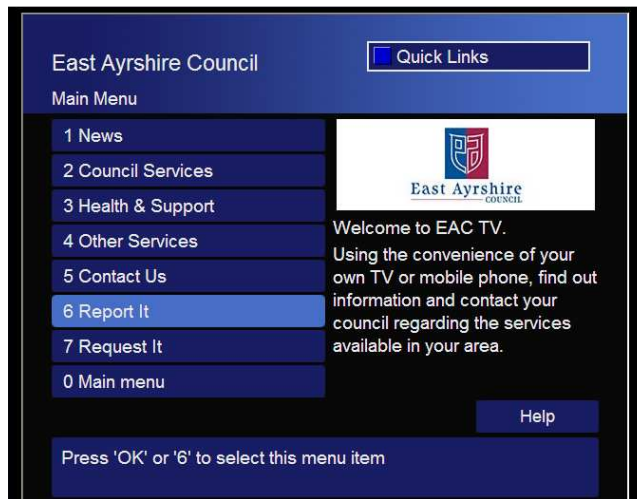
East Ayrshire Council

Quick Links

Main Menu

1 News
2 Council Services
3 Health & Support
4 Other Services
5 Contact Us
6 Report It
7 Request It
0 Main menu

East Ayrshire COUNCIL

Welcome to EAC TV.
Using the convenience of your own TV or mobile phone, find out information and contact your council regarding the services available in your area.

Help

Press 'OK' or '6' to select this menu item